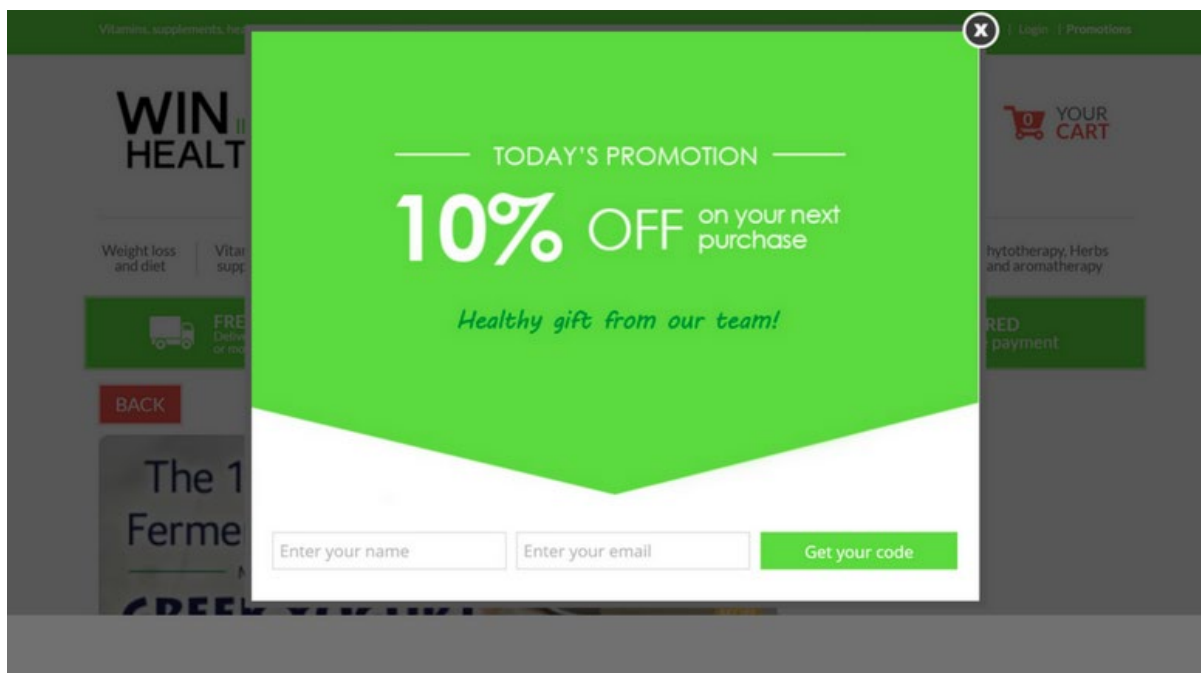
Vitamins, supplements, he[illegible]

| Login | Promotions

WIN
HEALT

0 YOUR CART

Weight loss and diet

Vitar supp

hytotherapy, Herbs and aromatherapy

FRE

RED payment

BACK

The 1
Ferme

TODAY'S PROMOTION

10% OFF on your next purchase

Healthy gift from our team!

Enter your name

Enter your email

Get your code